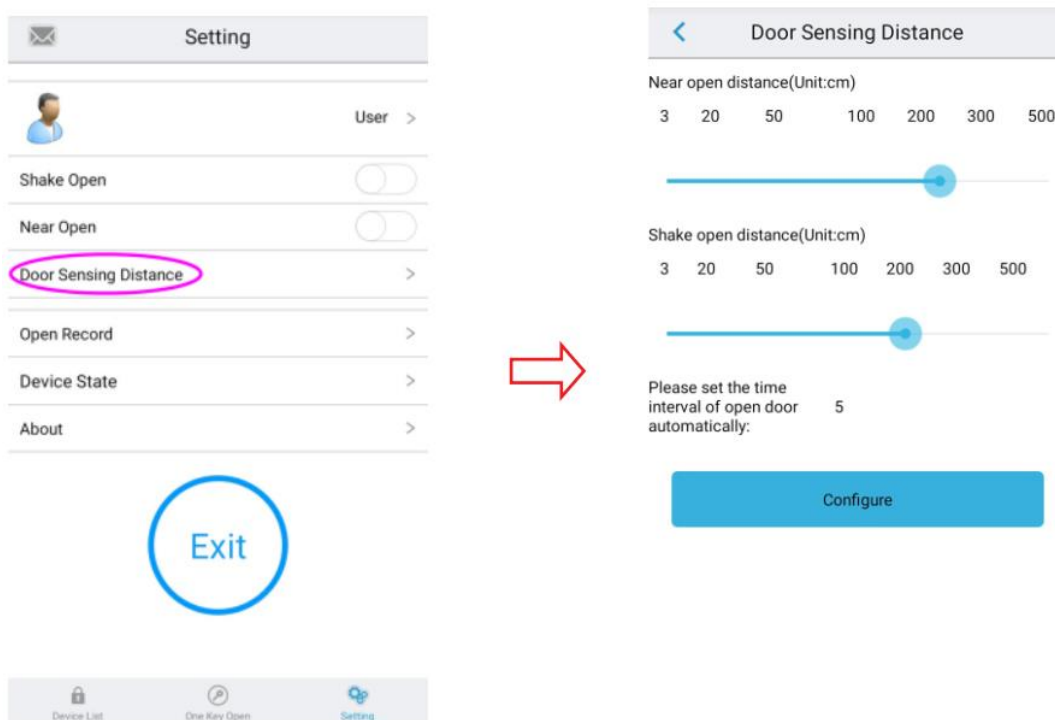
Setting

User >

Shake Open

Near Open

Door Sensing Distance >

Open Record >

Device State >

About >

Exit

Device List
One Key Open
Setting

<
Door Sensing Distance

Near open distance(Unit:cm)

3 20 50 100 200 300 500

Shake open distance(Unit:cm)

3 20 50 100 200 300 500

Please set the time interval of open door automatically: 5

Configure